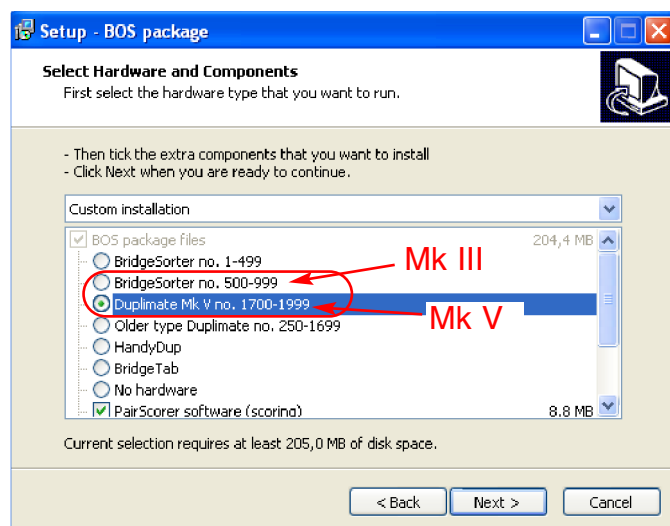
Setup - BOS package

Select Hardware and Components
First select the hardware type that you want to run.

- Then tick the extra components that you want to install
- Click Next when you are ready to continue.

Custom installation

BOS package files 204,4 MB
BridgeSorter no. 1-499
BridgeSorter no. 500-999
Duplimate Mk V no. 1700-1999
Older type Duplimate no. 250-1699
HandyDup
BridgeTab
No hardware
PairScorer software (scoring) 8.8 MB

Mk III
Mk V

Current selection requires at least 205,0 MB of disk space.

< Back Next > Cancel